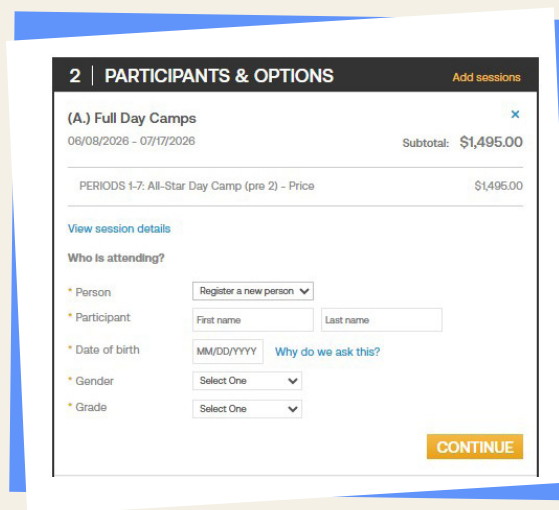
2 | PARTICIPANTS & OPTIONS

Add sessions

(A.) Full Day Camps

×

06/08/2026 - 07/17/2026

Subtotal: $1,495.00

PERIODS 1-7: All-Star Day Camp (pre 2) - Price

$1,495.00

View session details

Who is attending?

* Person

Register a new person

* Participant

First name

Last name

* Date of birth

MM/DD/YYYY

Why do we ask this?

* Gender

Select One

* Grade

Select One

CONTINUE